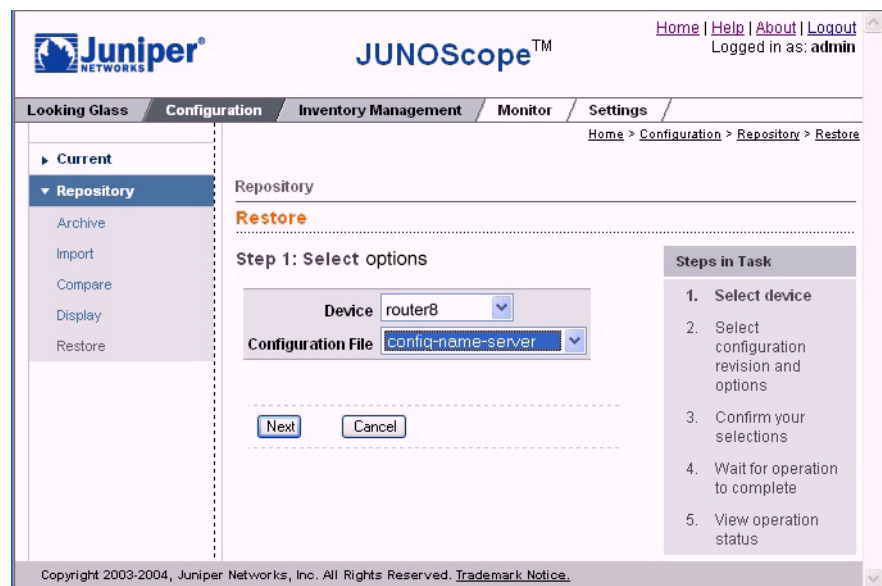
Juniper NETWORKS

JUNOScope™

Home | Help | About | Logout
Logged in as: admin

Looking Glass | Configuration | Inventory Management | Monitor | Settings

Home > Configuration > Repository > Restore

▸ Current
▾ Repository
Archive
Import
Compare
Display
Restore

Repository

Restore

Step 1: Select options

Device router8
Configuration File config-name-server

Next Cancel

Steps in Task

1. Select device
2. Select configuration revision and options
3. Confirm your selections
4. Wait for operation to complete
5. View operation status

Copyright 2003-2004, Juniper Networks, Inc. All Rights Reserved. Trademark Notice.